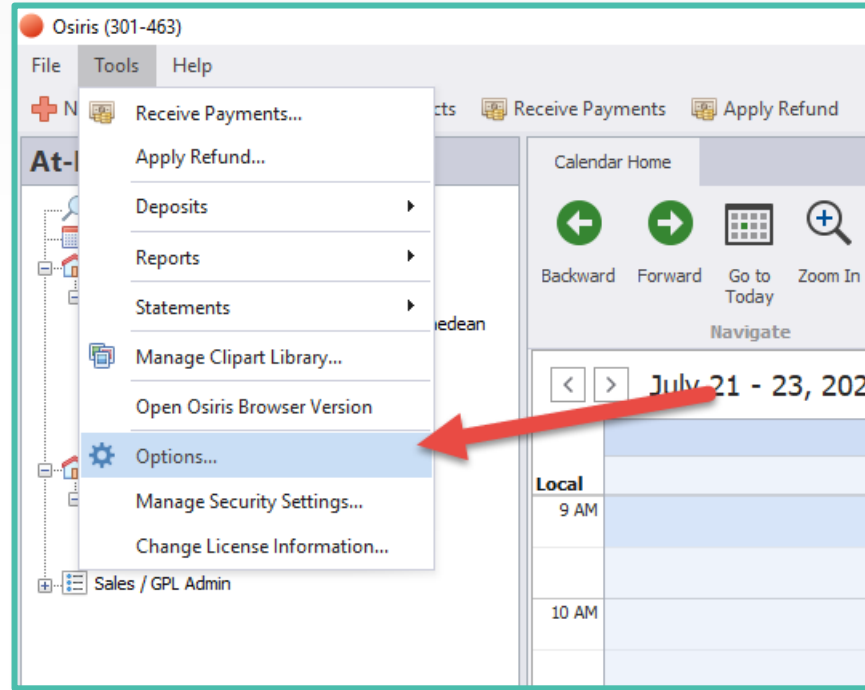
Osiris (301-463)

File Tools Help

N

Receive Payments...
Apply Refund...
Deposits
Reports
Statements
Manage Clipart Library...
Open Osiris Browser Version
Options...
Manage Security Settings...
Change License Information...

cts Receive Payments Apply Refund

At-

hedean

Sales / GPL Admin

Calendar Home

Backward Forward Go to Today Zoom In

Navigate

July 21 - 23, 202

Local
9 AM
10 AM